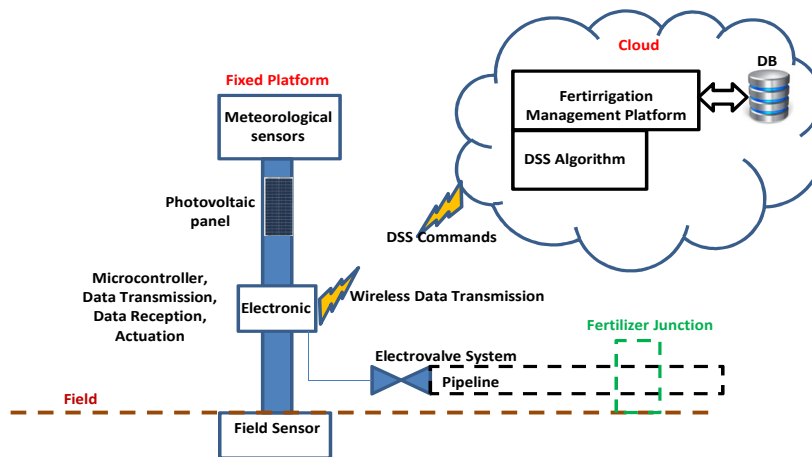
Cloud

DB

Fertirrigation Management Platform

DSS Algorithm

Fixed Platform

Meteorological sensors

Photovoltaic panel

DSS Commands

Microcontroller, Data Transmission, Data Reception, Actuation

Electronic

Wireless Data Transmission

Fertilizer Junction

Electrovalve System

Pipeline

Field

Field Sensor